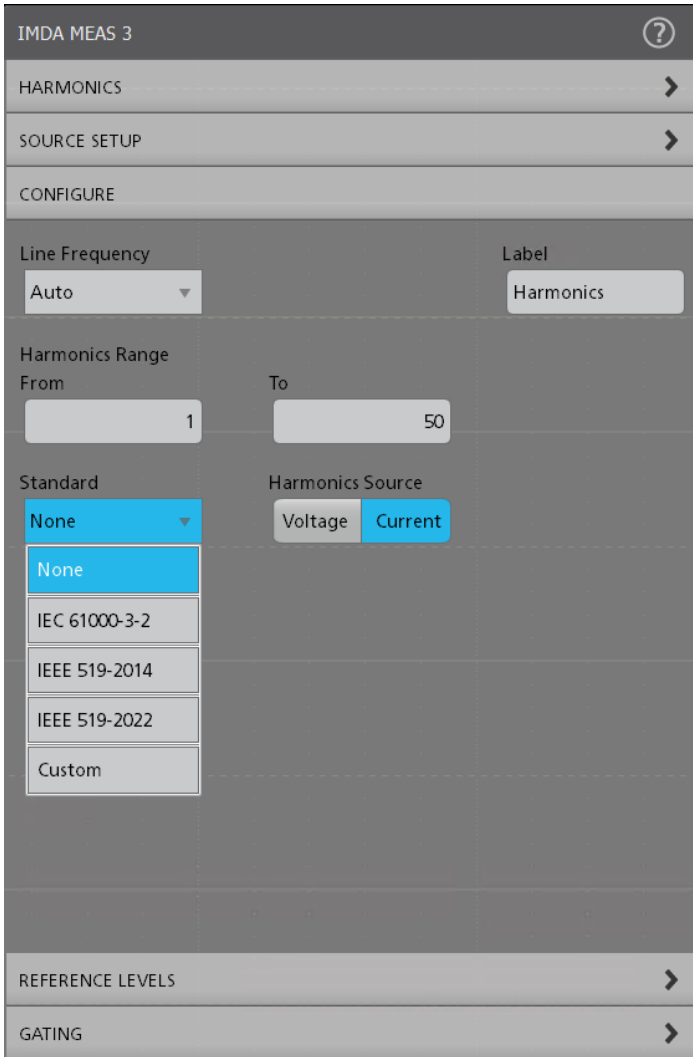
IMDA MEAS 3

HARMONICS

SOURCE SETUP

CONFIGURE

Line Frequency

Auto

Label

Harmonics

Harmonics Range

From

1

To

50

Standard

None

Harmonics Source

Voltage

Current

None

IEC 61000-3-2

IEEE 519-2014

IEEE 519-2022

Custom

REFERENCE LEVELS

GATING